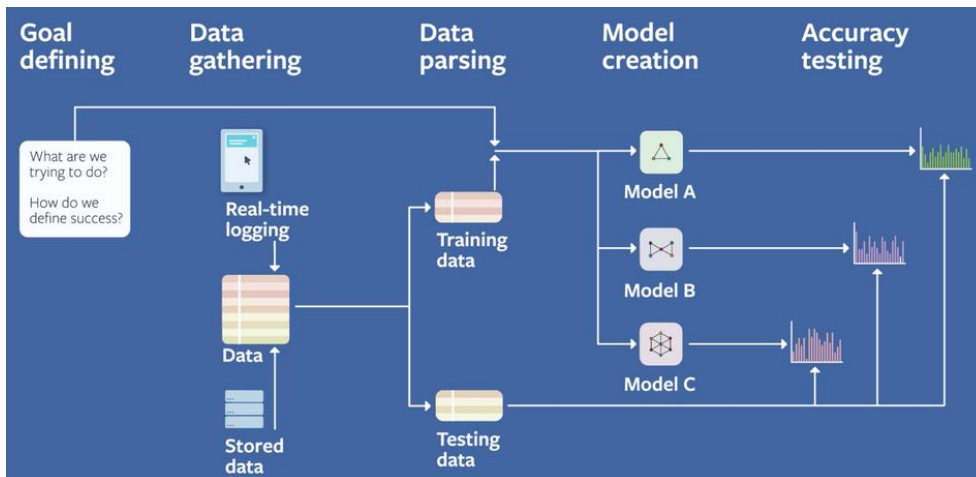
Goal defining

Data gathering

Data parsing

Model creation

Accuracy testing

What are we trying to do?

How do we define success?

Real-time logging

Data

Stored data

Training data

Testing data

Model A

Model B

Model C